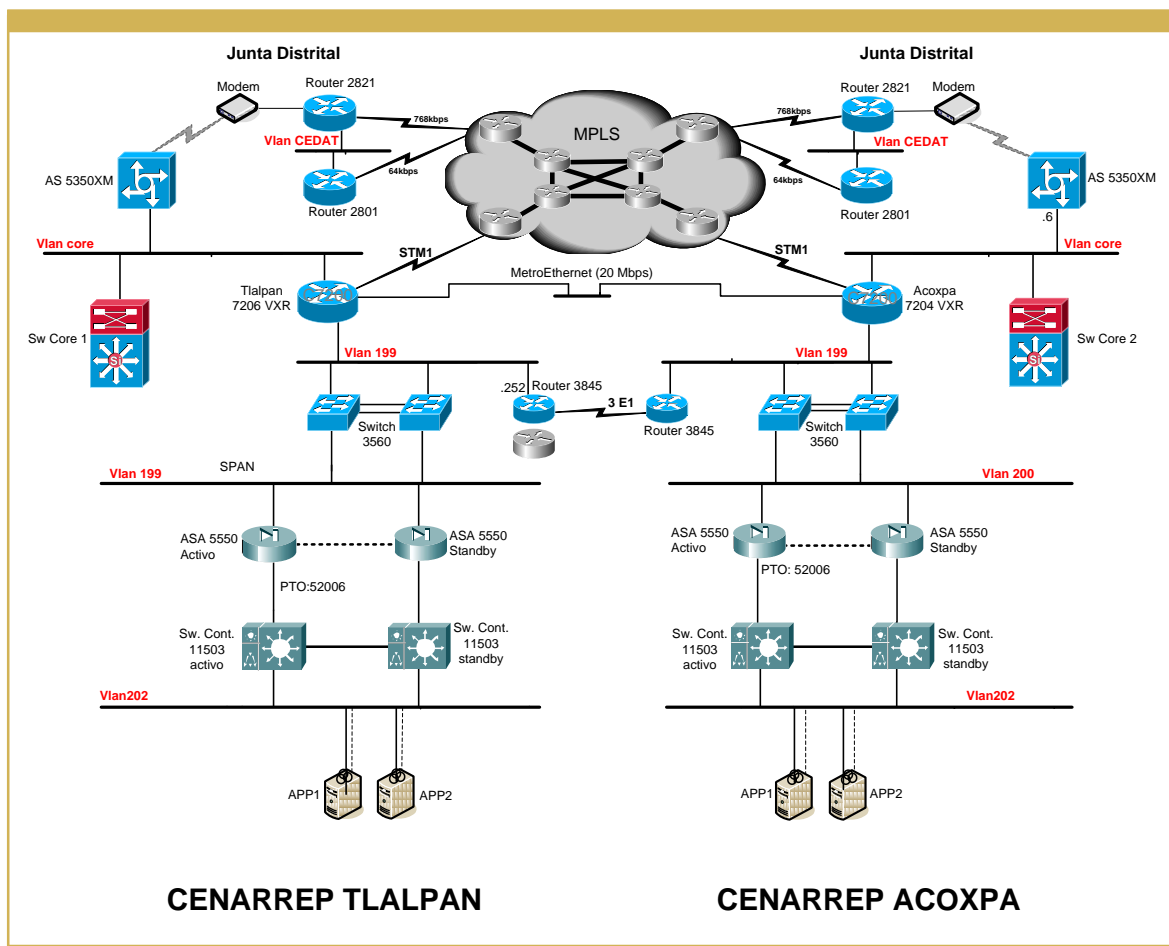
Junta Distrital

Modem

Router 2821

768kbps

Vlan CEDAT

64kbps

Router 2801

AS 5350XM

Vlan core

MPLS

Junta Distrital

Router 2821

Modem

768kbps

Vlan CEDAT

64kbps

Router 2801

AS 5350XM

.6

Vlan core

STM1

STM1

MetroEthernet (20 Mbps)

Tlalpan 7206 VXR

Acoxpa 7204 VXR

Sw Core 1

Sw Core 2

Vlan 199

Vlan 199

.252 Router 3845

3 E1

Router 3845

Switch 3560

Switch 3560

SPAN

Vlan 199

Vlan 200

ASA 5550 Activo

ASA 5550 Standby

ASA 5550 Activo

ASA 5550 Standby

PTO:52006

PTO: 52006

Sw. Cont. 11503 activo

Sw. Cont. 11503 standby

Sw. Cont. 11503 activo

Sw. Cont. 11503 standby

Vlan202

Vlan202

APP1

APP2

APP1

APP2

CENARREP TLALPAN

CENARREP ACOXPA